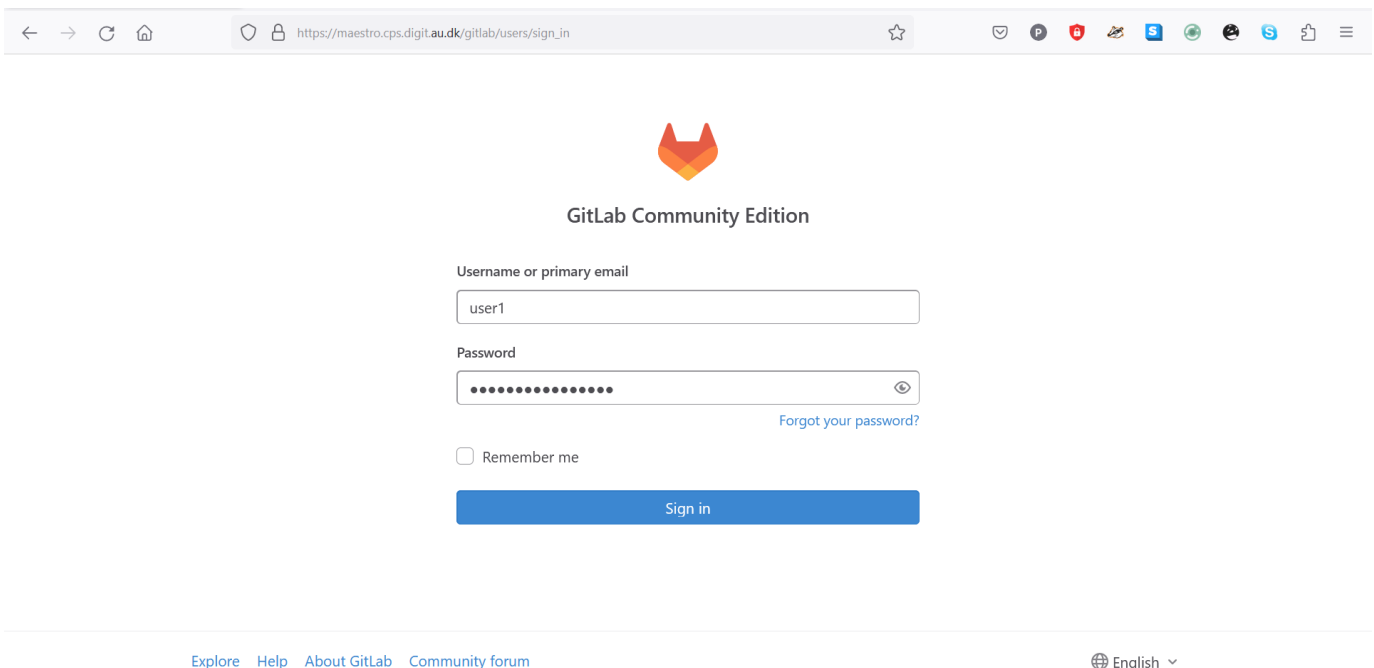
https://maestro.cps.digit.au.dk/gitlab/users/sign_in

GitLab Community Edition

Username or primary email

user1

Password

●●●●●●●●●●●●●●●●

Forgot your password?

Remember me

Sign in

Explore Help About GitLab Community forum

English